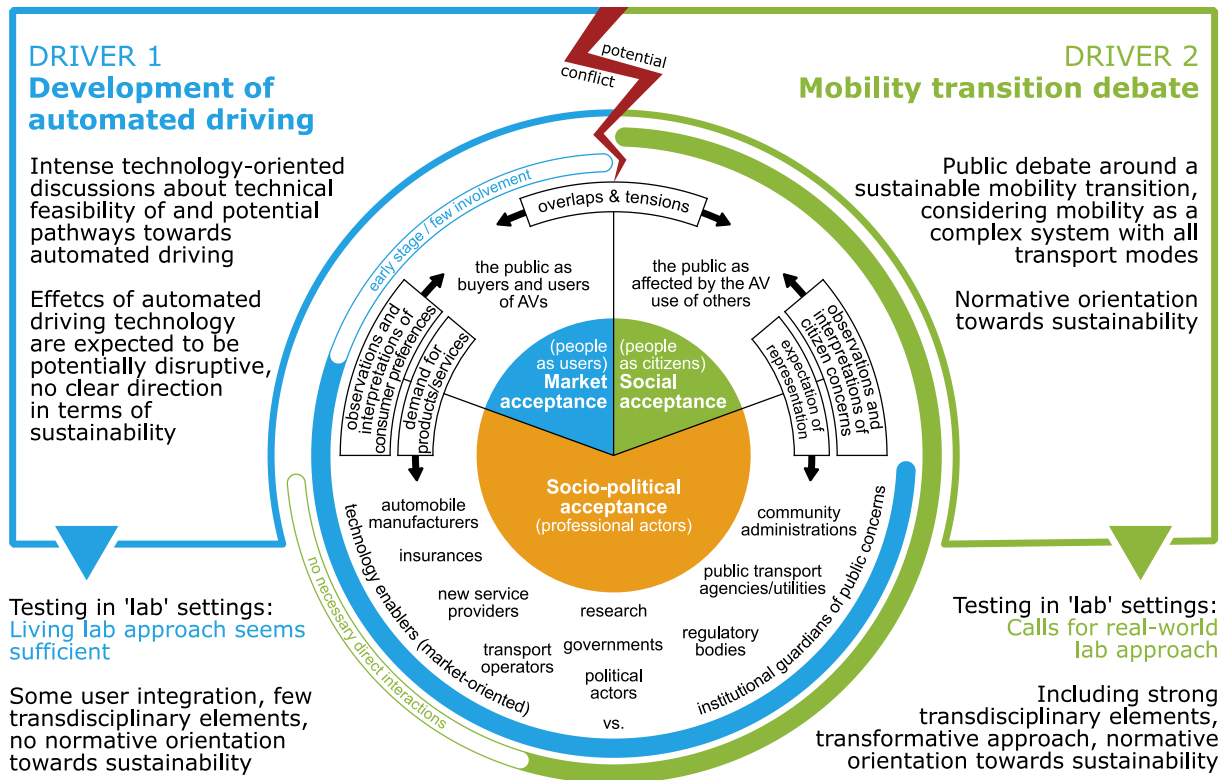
DRIVER 1
Development of automated driving

Intense technology-oriented discussions about technical feasibility of and potential pathways towards automated driving

Effetcs of automated driving technology are expected to be potentially disruptive, no clear direction in terms of sustainability

potential conflict

DRIVER 2
Mobility transition debate

Public debate around a sustainable mobility transition, considering mobility as a complex system with all transport modes

Normative orientation towards sustainability

early stage / few involvement

overlaps & tensions

the public as buyers and users of AVs

the public as affected by the AV use of others

observations and interpretations of consumer preferences

demand for products/services

observations and interpretations of citizen concerns

expectation of representation

(people as users) Market acceptance

(people as citizens) Social acceptance

Socio-political acceptance (professional actors)

automobile manufacturers

insurances

new service providers

transport operators

research

governments

political actors

vs.

community administrations

public transport agencies/utilities

regulatory bodies

technology enablers (market-oriented)

institutional guardians of public concerns

no necessary direct interactions

Testing in 'lab' settings:
Living lab approach seems sufficient

Some user integration, few transdisciplinary elements, no normative orientation towards sustainability

Testing in 'lab' settings:
Calls for real-world lab approach

Including strong transdisciplinary elements, transformative approach, normative orientation towards sustainability